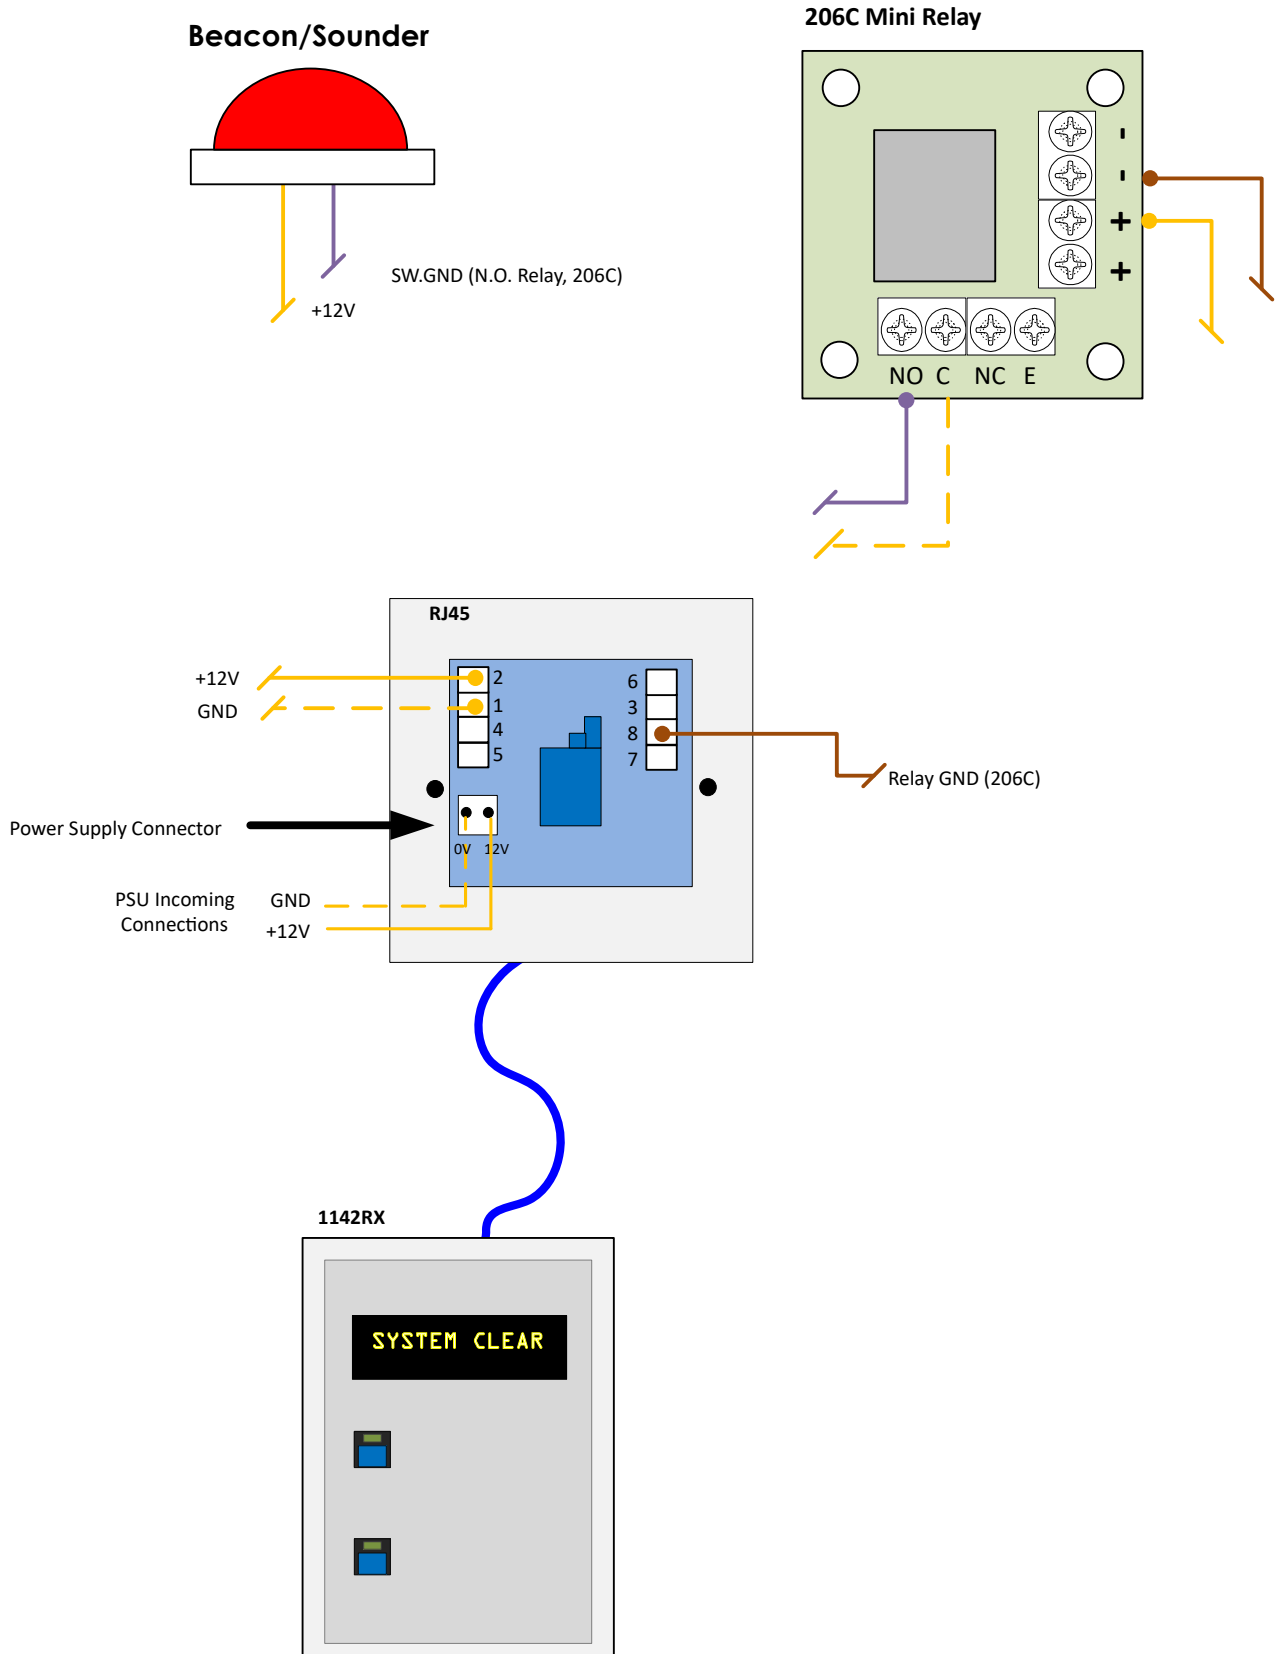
Beacon/Sounder

SW.GND (N.O. Relay, 206C)

+12V

206C Mini Relay

-
-
+
+

NO C NC E

RJ45

+12V

GND

2
1
4
5

6
3
8
7

Relay GND (206C)

Power Supply Connector

0V 12V

PSU Incoming Connections

GND

+12V

1142RX

SYSTEM CLEAR